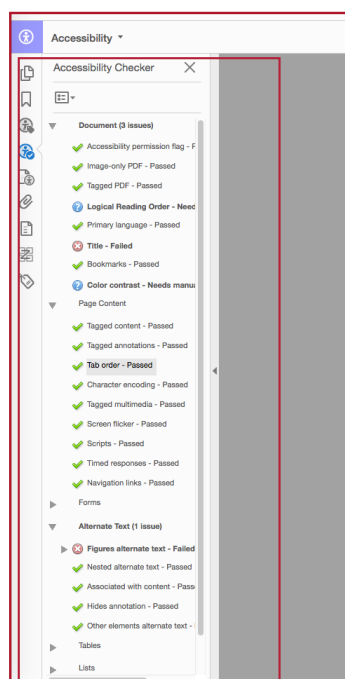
Accessibility

Accessibility Checker

Document (3 issues)

Accessibility permission flag - P

Image-only PDF - Passed

Tagged PDF - Passed

Logical Reading Order - Need

Primary language - Passed

Title - Failed

Bookmarks - Passed

Color contrast - Needs manu

Page Content

Tagged content - Passed

Tagged annotations - Passed

Tab order - Passed

Character encoding - Passed

Tagged multimedia - Passed

Screen flicker - Passed

Scripts - Passed

Timed responses - Passed

Navigation links - Passed

Forms

Alternate Text (1 issue)

Figures alternate text - Failed

Nested alternate text - Passed

Associated with content - Pass

Hides annotation - Passed

Other elements alternate text -

Tables

Lists